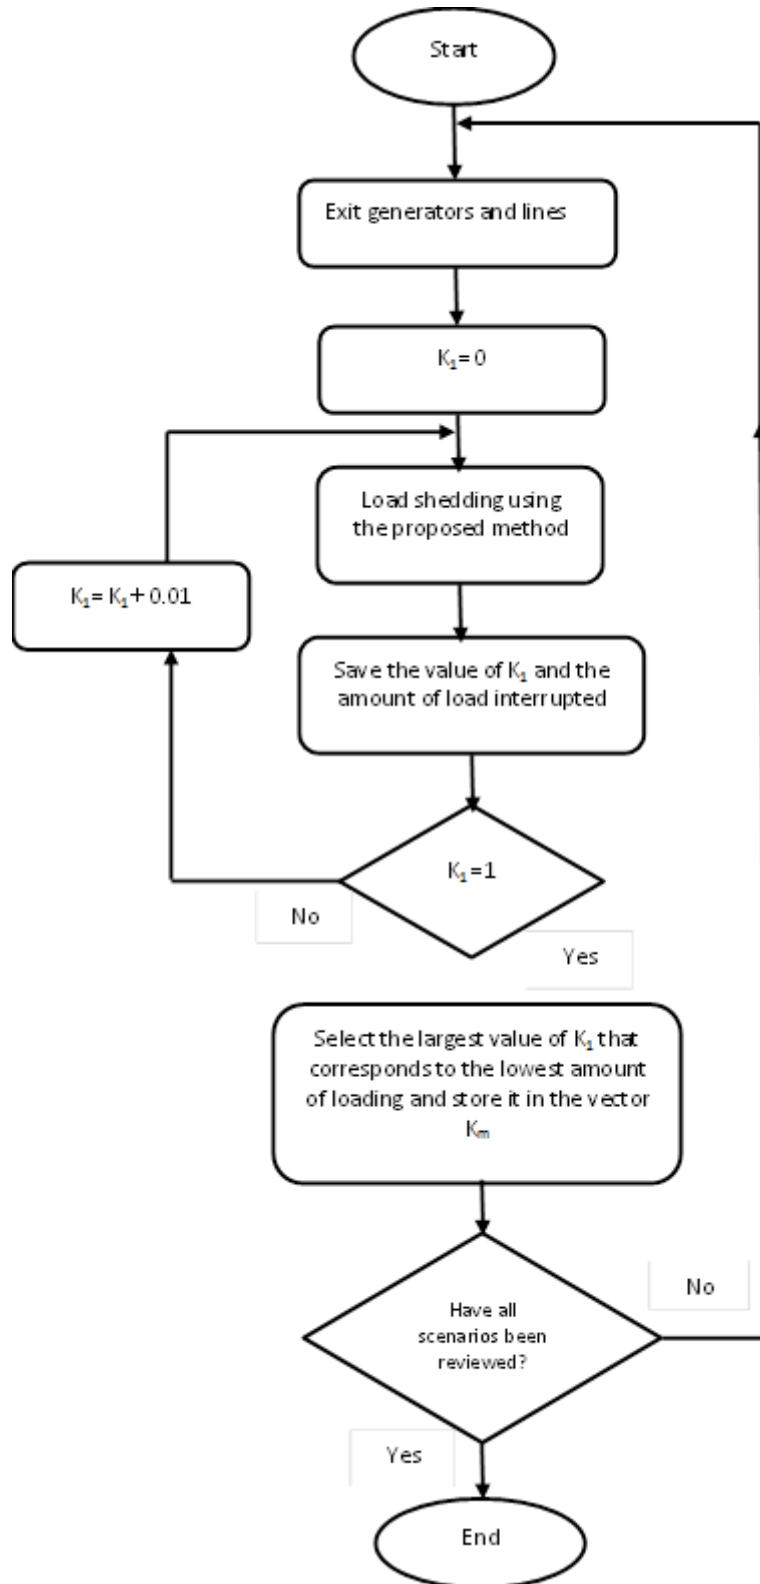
Start

Exit generators and lines

$K_1 = 0$

Load shedding using the proposed method

$K_1 = K_1 + 0.01$

Save the value of $K_1$ and the amount of load interrupted

$K_1 = 1$

No

Yes

Select the largest value of $K_1$ that corresponds to the lowest amount of loading and store it in the vector $K_m$

No

Have all scenarios been reviewed?

Yes

End